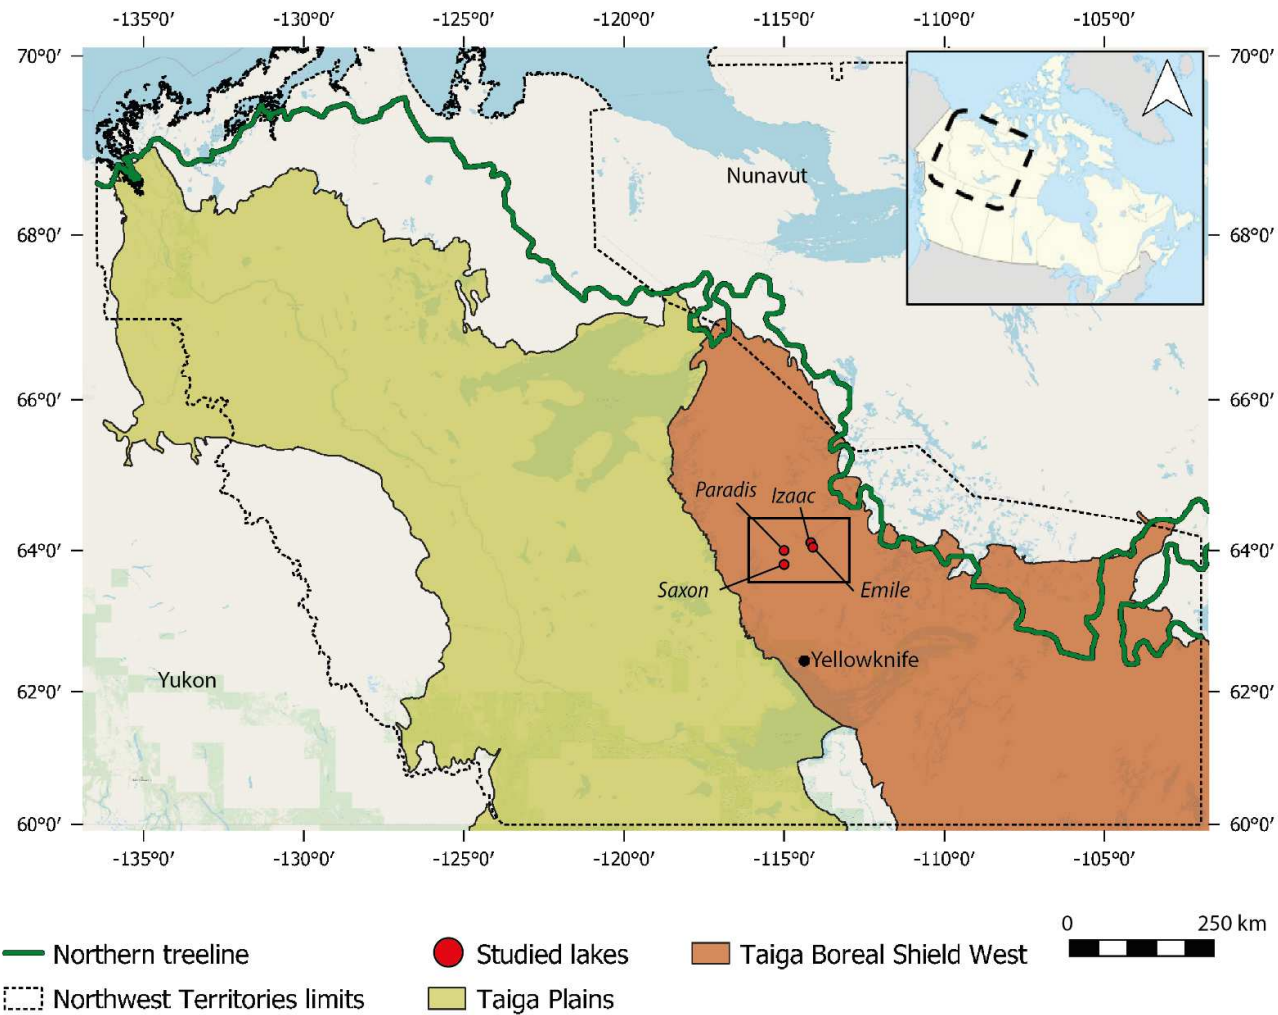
-135°0′ -130°0′ -125°0′ -120°0′ -115°0′ -110°0′ -105°0′

70°0′ 70°0′

68°0′ 68°0′

66°0′ 66°0′

64°0′ 64°0′

62°0′ 62°0′

60°0′ 60°0′

Nunavut

Paradis

Izaac

Saxon

Emile

Yellowknife

Yukon

-135°0′ -130°0′ -125°0′ -120°0′ -115°0′ -110°0′ -105°0′

0 250 km

Northern treeline

Northwest Territories limits

Studied lakes

Taiga Plains

Taiga Boreal Shield West